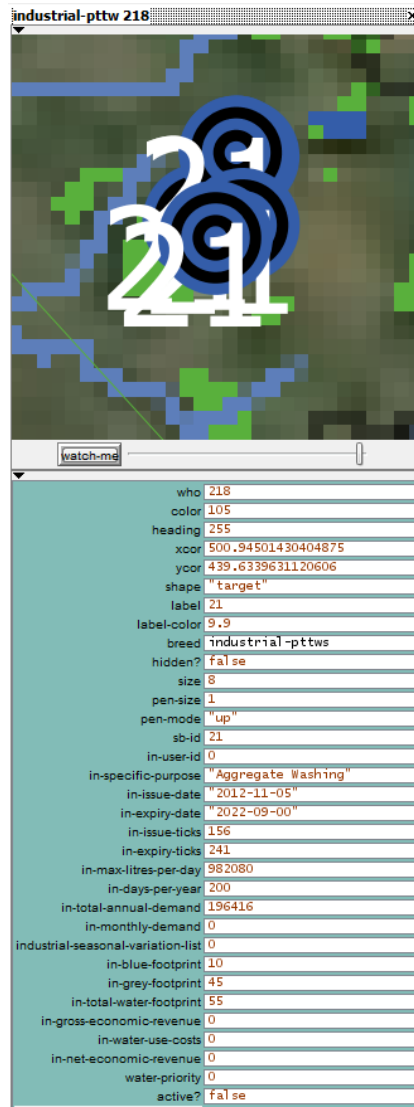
industrial-pttw 218

21
21

watch-me

| | |
|---|---|
| who | 218 |
| color | 105 |
| heading | 255 |
| xcor | 500.94501430404875 |
| ycor | 439.6339631120606 |
| shape | "target" |
| label | 21 |
| label-color | 9.9 |
| breed | industrial-pttws |
| hidden? | false |
| size | 8 |
| pen-size | 1 |
| pen-mode | "up" |
| sb-id | 21 |
| in-user-id | 0 |
| in-specific-purpose | "Aggregate Washing" |
| in-issue-date | "2012-11-05" |
| in-expiry-date | "2022-09-00" |
| in-issue-ticks | 156 |
| in-expiry-ticks | 241 |
| in-max-litres-per-day | 982080 |
| in-days-per-year | 200 |
| in-total-annual-demand | 196416 |
| in-monthly-demand | 0 |
| industrial-seasonal-variation-list | 0 |
| in-blue-footprint | 10 |
| in-grey-footprint | 45 |
| in-total-water-footprint | 55 |
| in-gross-economic-revenue | 0 |
| in-water-use-costs | 0 |
| in-net-economic-revenue | 0 |
| water-priority | 0 |
| active? | false |